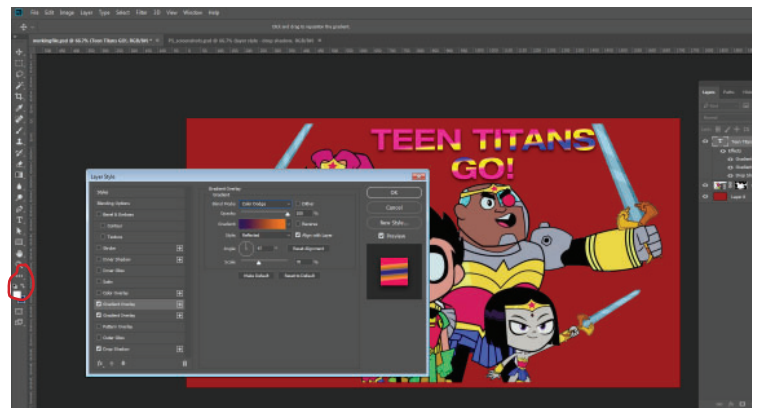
File Edit Image Layer Type Select Filter 3D View Window Help

Click and drag to reposition the gradient.

TEEN TITANS GO!

Layer Style

Styles
Blending Options
Bevel & Emboss
Contour
Texture
Stroke
Inner Shadow
Inner Glow
Satin
Color Overlay
Gradient Overlay
Gradient Overlay
Pattern Overlay
Outer Glow
Drop Shadow

Gradient Overlay
Gradient
Blend Mode: Color Dodge
Dither
Opacity: 100 %
Gradient:
Reverse
Style: Reflected
Align with Layer
Angle: 97 °
Reset Alignment
Scale: 74 %
Make Default
Reset to Default

OK
Cancel
New Style...
Preview

Layers
Effects
Gradient
Drop Sh
Layer 4